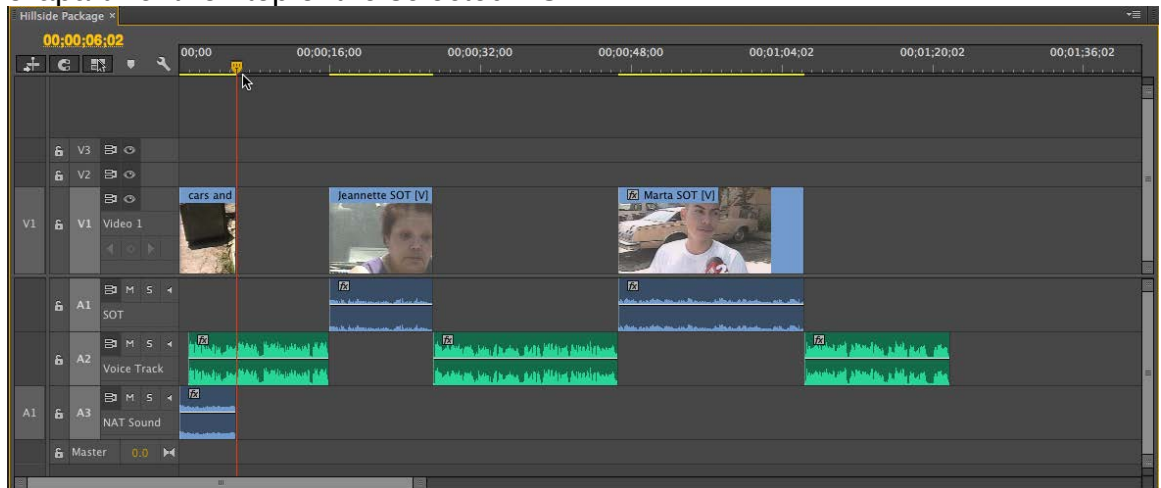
Hillside Package ×
00;00;06;02
00;00
00;00;16;00
00;00;32;00
00;00;48;00
00;01;04;02
00;01;20;02
00;01;36;02
V3
V2
V1
V1 Video 1
cars and
Jeannette SOT [V]
fx Marta SOT [V]
A1 M S
SOT
fx
fx
A2 M S
Voice Track
fx
fx
fx
A1
A3 M S
NAT Sound
fx
Master 0.0